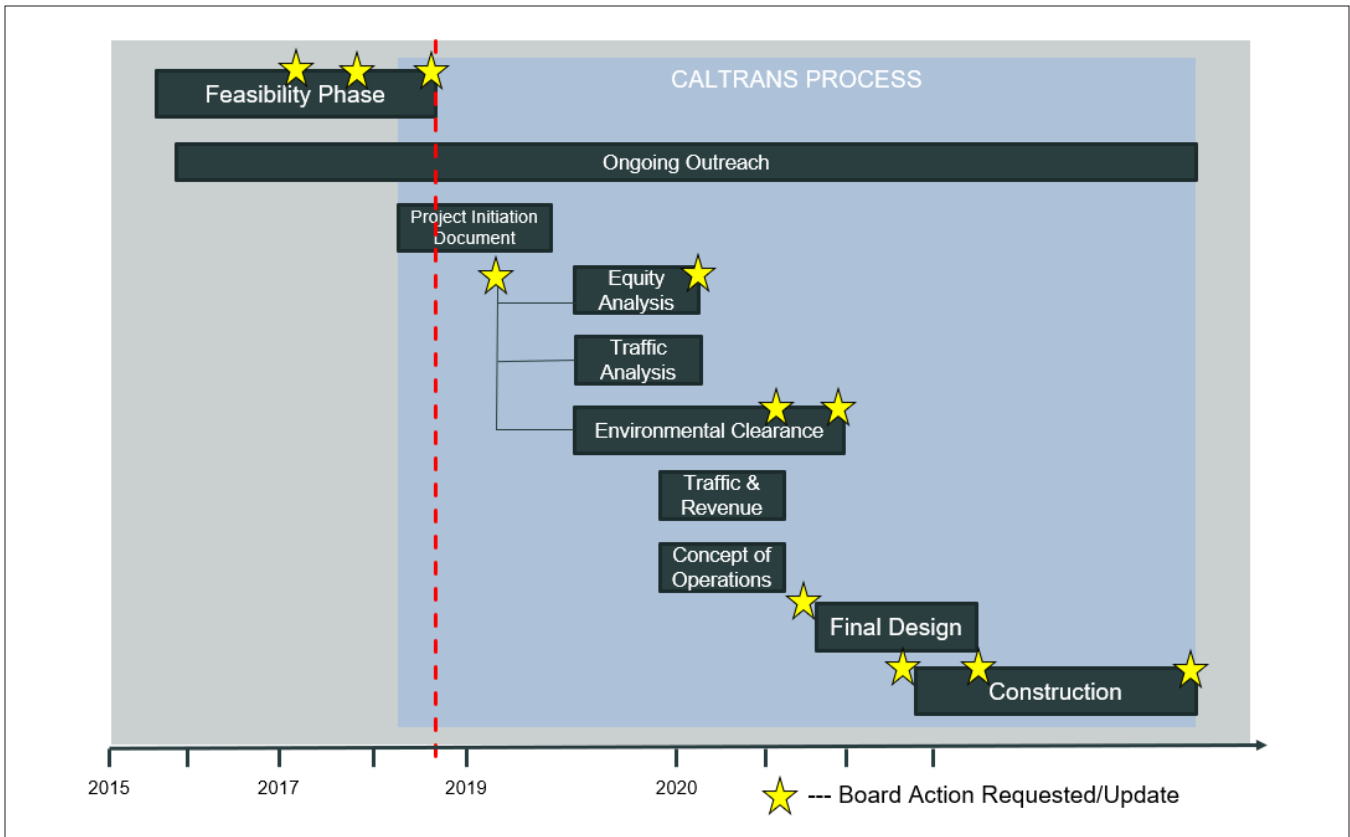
CALTRANS PROCESS

Feasibility Phase

Ongoing Outreach

Project Initiation Document

Equity Analysis

Traffic Analysis

Environmental Clearance

Traffic & Revenue

Concept of Operations

Final Design

Construction

2015

2017

2019

2020

--- Board Action Requested/Update